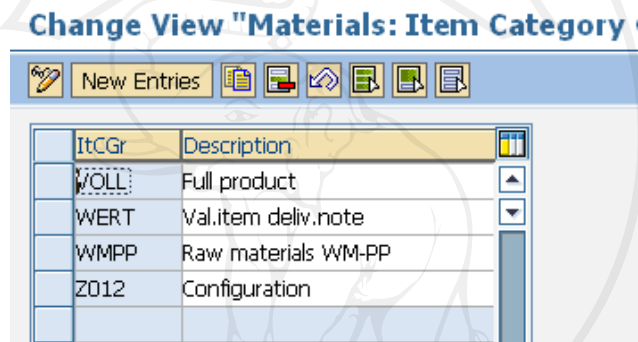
Change View "Materials: Item Category

New Entries

| ItCGr | Description |
|---|---|
| VOLL | Full product |
| WERT | Val.item deliv.note |
| WMPP | Raw materials WM-PP |
| Z012 | Configuration |
| | |